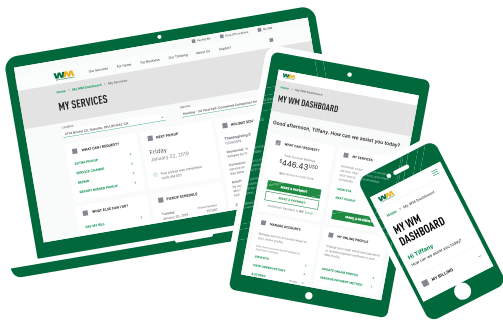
WM

Our Services

For Home

For Business

Our Tiffany

About Us

Support

Home > My WM Dashboard > My Services

MY SERVICES

Location

Service

WHAT CAN I REQUEST?

EXTRA PICKUP

SERVICE CHANGE

REPAIR

MISSED PICKUP

NEXT PICKUP

Friday

January 22, 2016

HOLIDAY SCHEDULE

Thanksgiving

PICKUP SCHEDULE

WHAT ELSE CAN I DO?

PAY MY BILL

Home > My WM Dashboard

MY WM DASHBOARD

Good afternoon, Tiffany. How can we assist you today?

WHAT CAN I REQUEST?

$446.43 USD

MAKE A PAYMENT

MY SERVICES

VIEW ALL

NEXT PICKUP

MANAGE ACCOUNTS

MY ONLINE PROFILE

UPDATE ONLINE PROFILE

VIEW DETAILS

MANAGE PAYMENT METHOD

WM

Home > My WM Dashboard

MY WM DASHBOARD

Hi Tiffany

How can we assist you today?

MY BILLING